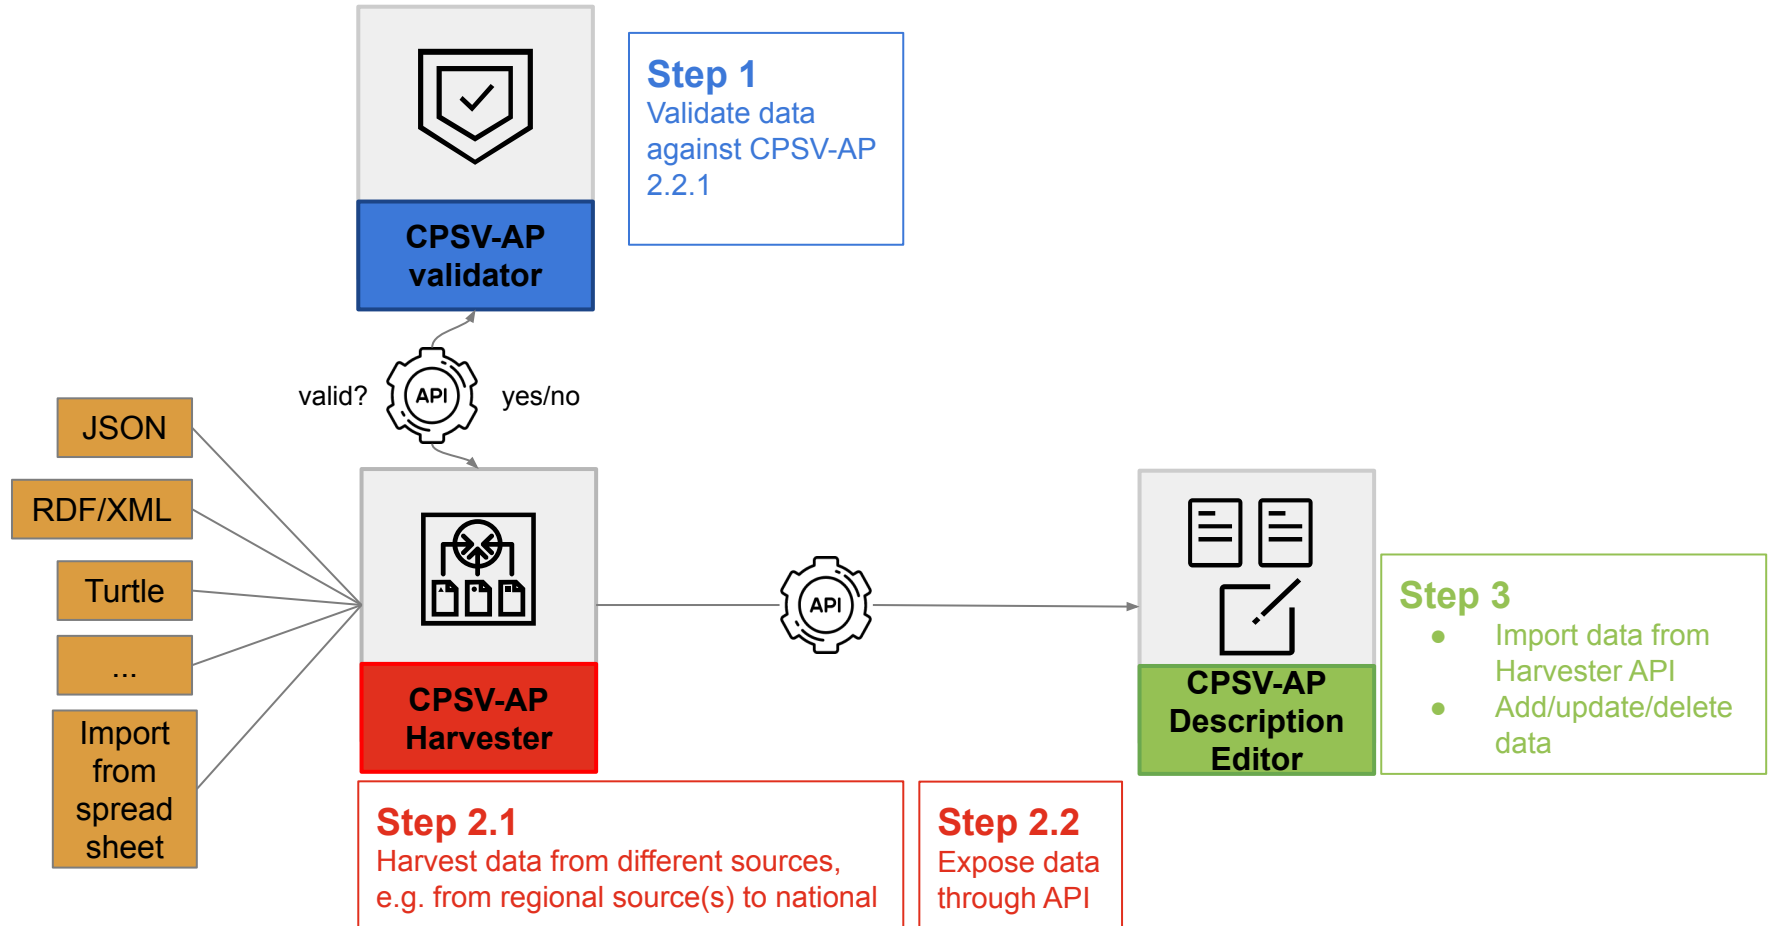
CPSV-AP validator

Step 1
Validate data against CPSV-AP 2.2.1

valid?

API

yes/no

JSON

RDF/XML

Turtle

...

Import from spread sheet

CPSV-AP Harvester

API

CPSV-AP Description Editor

Step 3
- Import data from Harvester API
- Add/update/delete data

Step 2.1
Harvest data from different sources, e.g. from regional source(s) to national

Step 2.2
Expose data through API